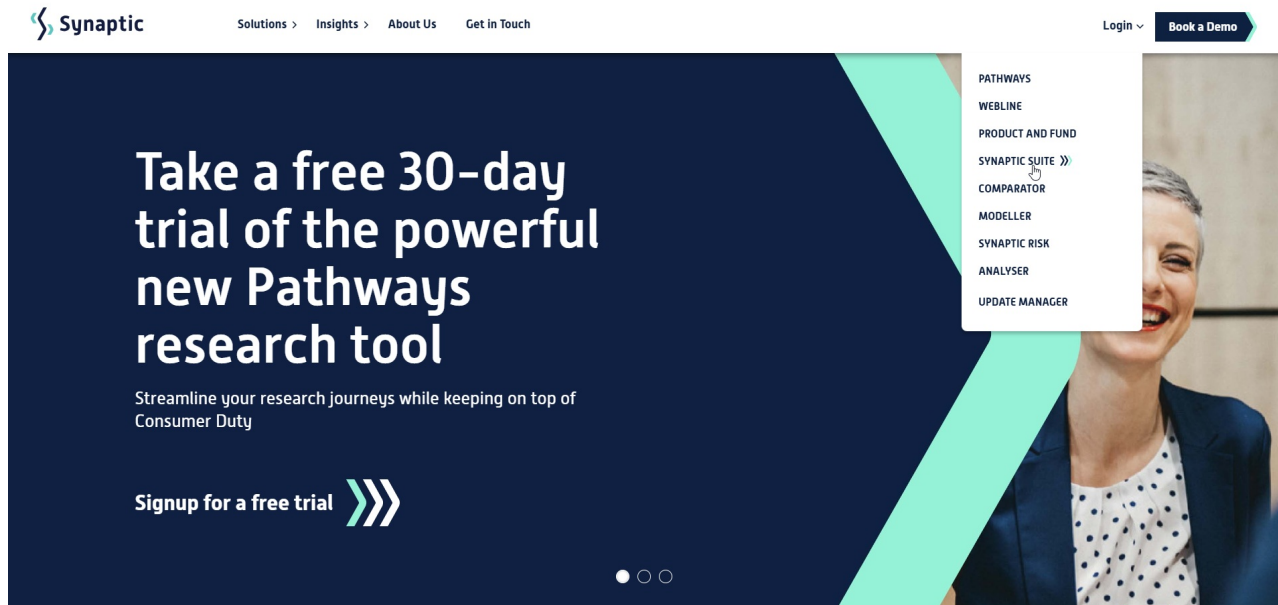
Synaptic

Solutions > Insights > About Us Get in Touch

Login Book a Demo

PATHWAYS
WEBLINE
PRODUCT AND FUND
SYNAPTIC SUITE
COMPARATOR
MODELLER
SYNAPTIC RISK
ANALYSER
UPDATE MANAGER

Take a free 30-day trial of the powerful new Pathways research tool

Streamline your research journeys while keeping on top of Consumer Duty

Signup for a free trial